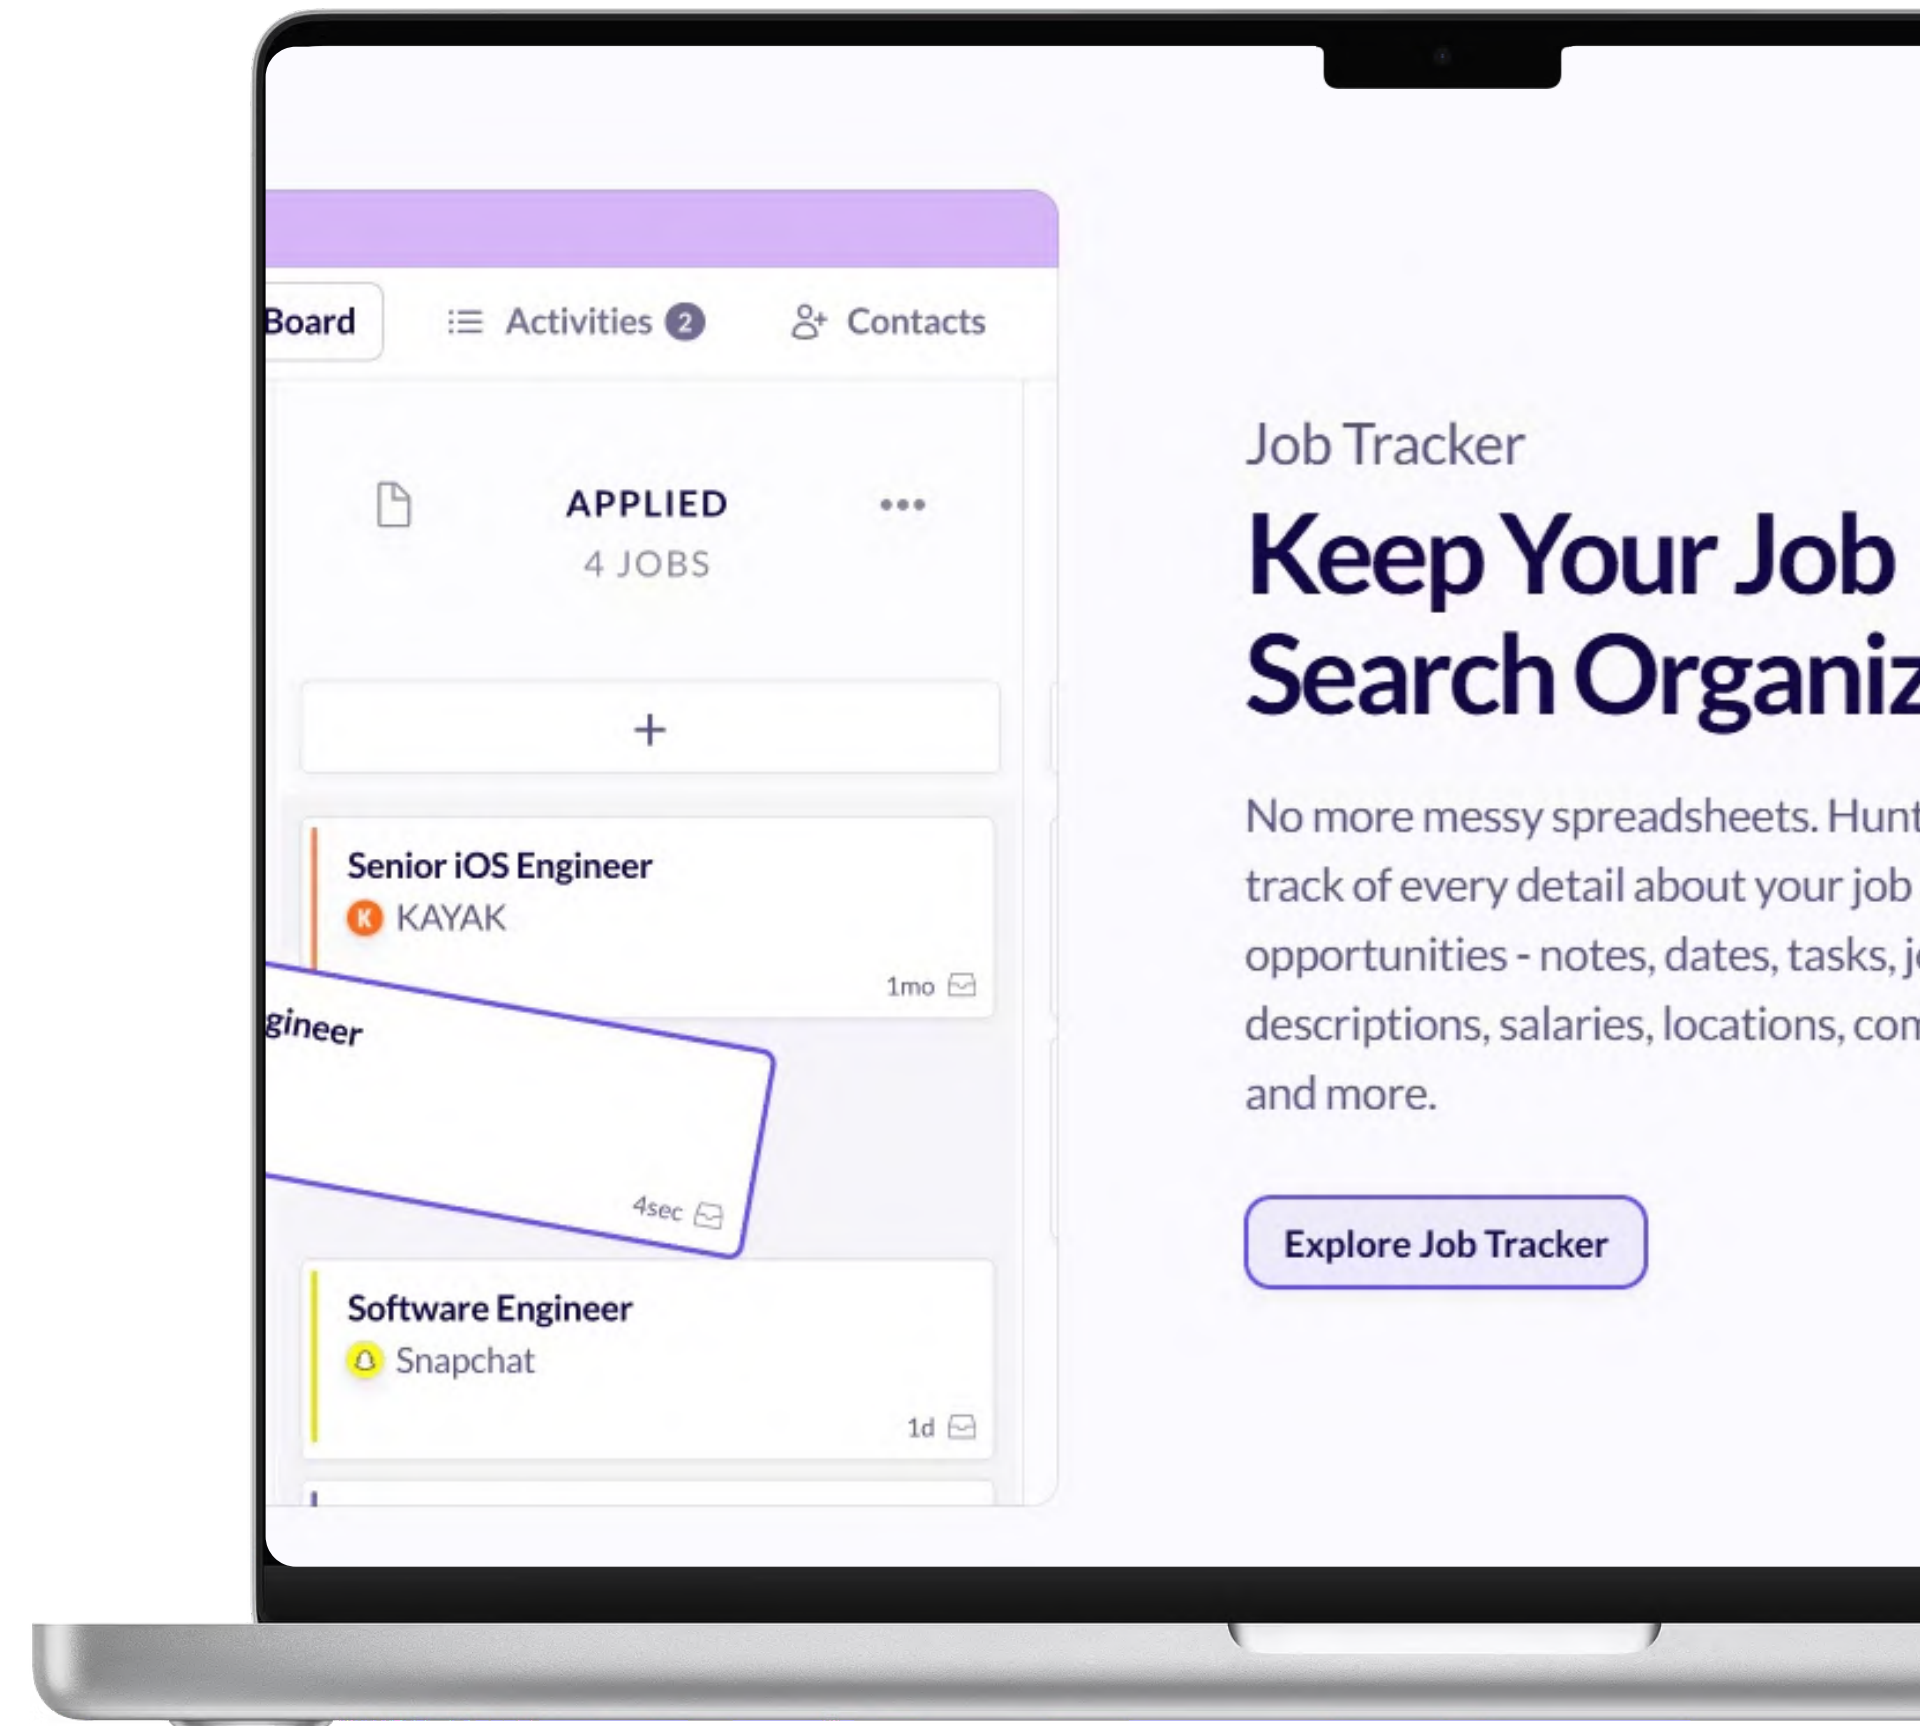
Board

Activities 2

Contacts

APPLIED
4 JOBS

+

Senior iOS Engineer
K KAYAK
1mo

gineer
4sec

Software Engineer
Snapchat
1d

Job Tracker

Keep Your Job Search Organiz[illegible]

No more messy spreadsheets. Hunt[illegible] track of every detail about your job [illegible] opportunities - notes, dates, tasks, j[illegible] descriptions, salaries, locations, com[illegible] and more.

Explore Job Tracker